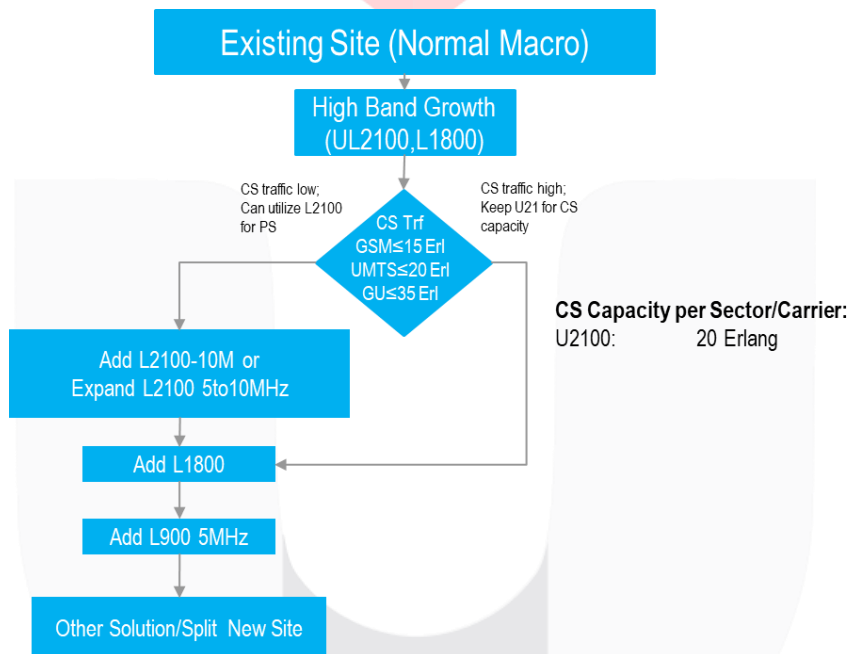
Existing Site (Normal Macro)

High Band Growth (UL2100,L1800)

CS traffic low; Can utilize L2100 for PS

CS traffic high; Keep U21 for CS capacity

CS Trf
GSM≤15 Erl
UMTS≤20 Erl
GU≤35 Erl

CS Capacity per Sector/Carrier:
U2100: 20 Erlang

Add L2100-10M or Expand L2100 5to10MHz

Add L1800

Add L900 5MHz

Other Solution/Split New Site